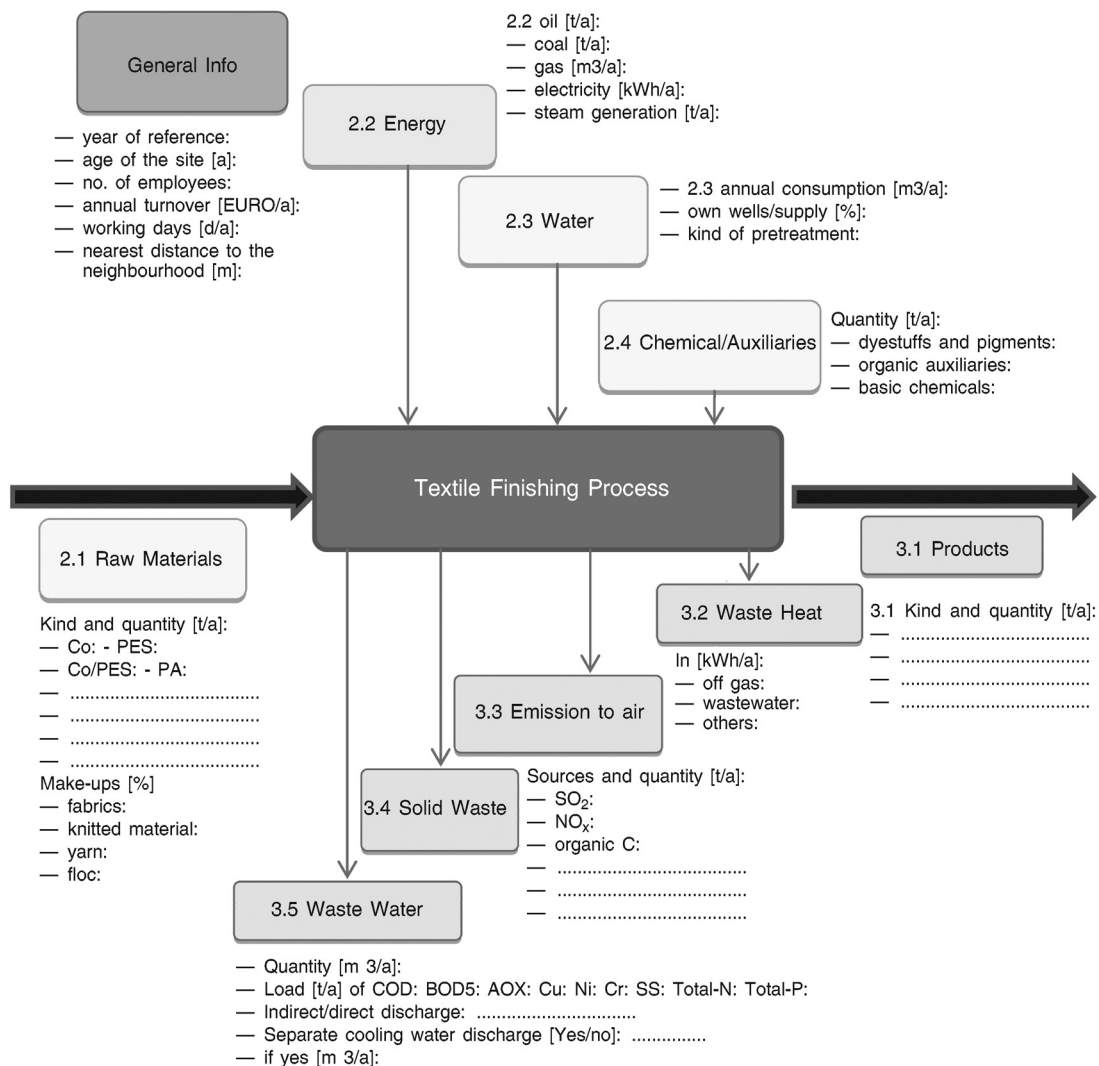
General Info

— year of reference:
— age of the site [a]:
— no. of employees:
— annual turnover [EURO/a]:
— working days [d/a]:
— nearest distance to the neighbourhood [m]:

2.2 Energy

2.2 oil [t/a]:
— coal [t/a]:
— gas [m3/a]:
— electricity [kWh/a]:
— steam generation [t/a]:

2.3 Water

— 2.3 annual consumption [m3/a]:
— own wells/supply [%]:
— kind of pretreatment:

2.4 Chemical/Auxiliaries

Quantity [t/a]:
— dyestuffs and pigments:
— organic auxiliaries:
— basic chemicals:

Textile Finishing Process

2.1 Raw Materials

Kind and quantity [t/a]:
— Co: - PES:
— Co/PES: - PA:
— ....................................
— ....................................
— ....................................
— ....................................
Make-ups [%]
— fabrics:
— knitted material:
— yarn:
— floc:

3.1 Products

3.1 Kind and quantity [t/a]:
— ....................................
— ....................................
— ....................................
— ....................................

3.2 Waste Heat

In [kWh/a]:
— off gas:
— wastewater:
— others:

3.3 Emission to air

3.4 Solid Waste

Sources and quantity [t/a]:
— $SO_2$:
— $NO_x$:
— organic C:
— ....................................
— ....................................
— ....................................

3.5 Waste Water

— Quantity [m 3/a]:
— Load [t/a] of COD: BOD5: AOX: Cu: Ni: Cr: SS: Total-N: Total-P:
— Indirect/direct discharge: ...............................
— Separate cooling water discharge [Yes/no]: ...............
— if yes [m 3/a]: